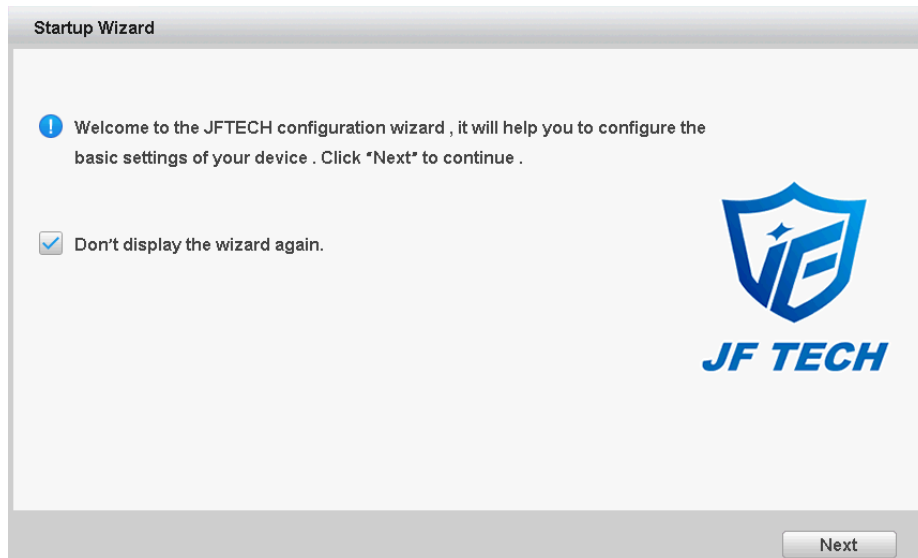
Startup Wizard

Welcome to the JFTECH configuration wizard , it will help you to configure the basic settings of your device . Click "Next" to continue .

Don't display the wizard again.

JF TECH

Next